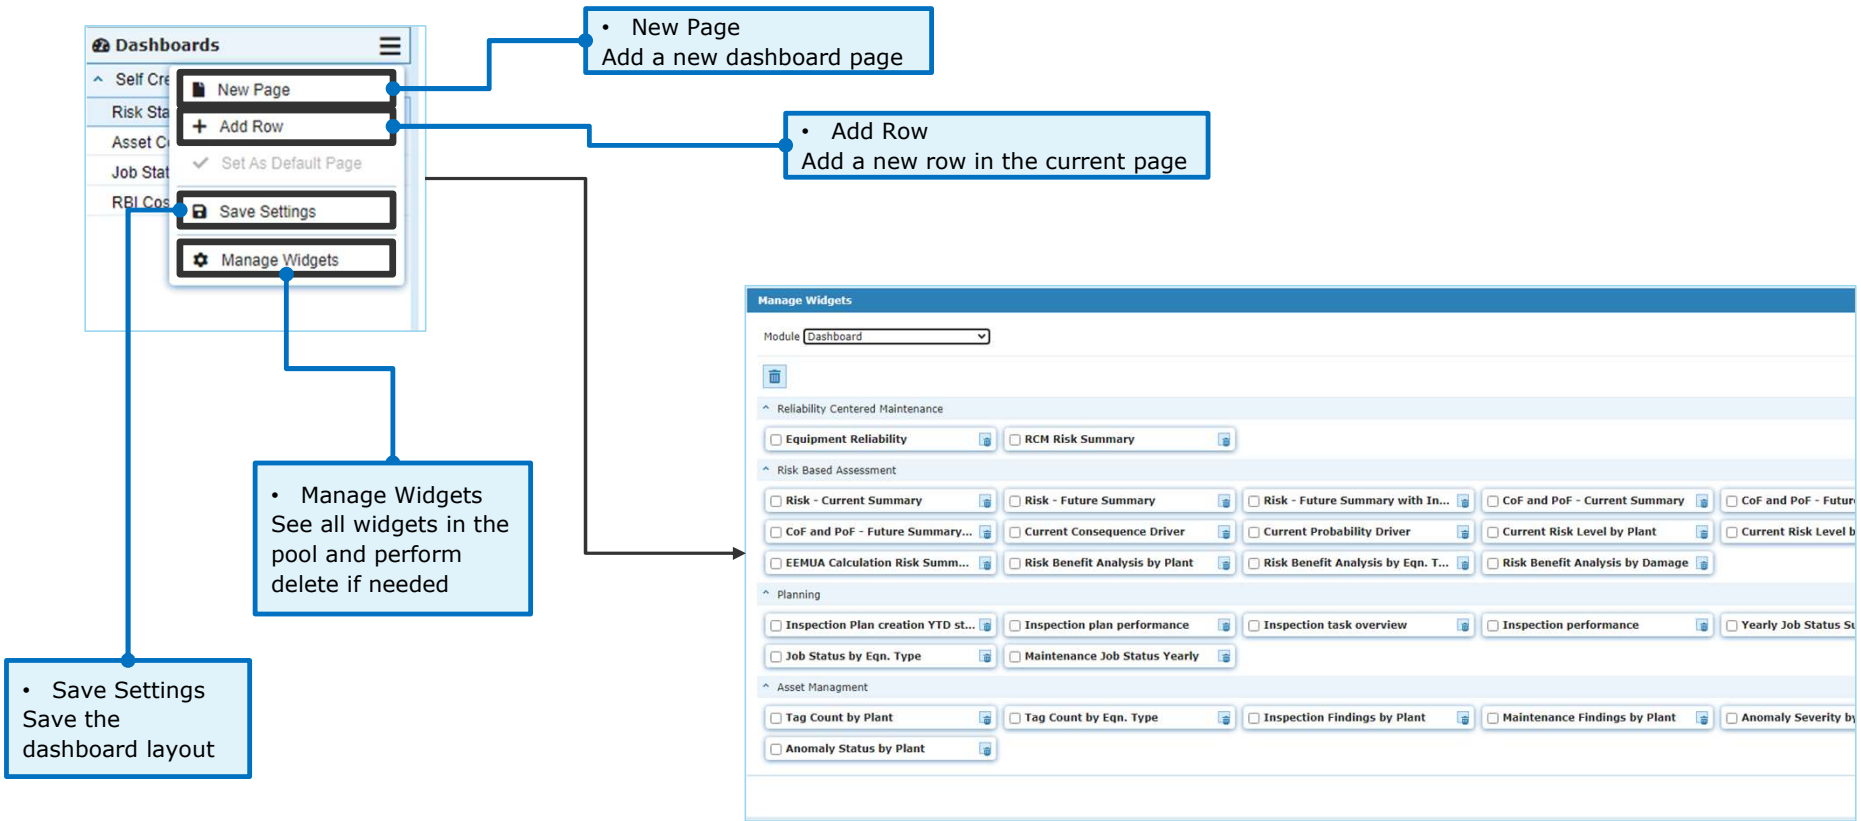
Dashboards

Self Cre

Risk Sta

Asset C

Job Stat

RBI Cos

New Page

Add Row

Set As Default Page

Save Settings

Manage Widgets

• New Page
Add a new dashboard page

• Add Row
Add a new row in the current page

• Manage Widgets
See all widgets in the pool and perform delete if needed

• Save Settings
Save the dashboard layout

Manage Widgets

Module Dashboard

Reliability Centered Maintenance

Equipment Reliability

RCM Risk Summary

Risk Based Assessment

Risk - Current Summary

Risk - Future Summary

Risk - Future Summary with In...

CoF and PoF - Current Summary

CoF and PoF - Futur

CoF and PoF - Future Summary...

Current Consequence Driver

Current Probability Driver

Current Risk Level by Plant

Current Risk Level b

EEMUA Calculation Risk Summ...

Risk Benefit Analysis by Plant

Risk Benefit Analysis by Eqn. T...

Risk Benefit Analysis by Damage

Planning

Inspection Plan creation YTD st...

Inspection plan performance

Inspection task overview

Inspection performance

Yearly Job Status Su

Job Status by Eqn. Type

Maintenance Job Status Yearly

Asset Managment

Tag Count by Plant

Tag Count by Eqn. Type

Inspection Findings by Plant

Maintenance Findings by Plant

Anomaly Severity by

Anomaly Status by Plant